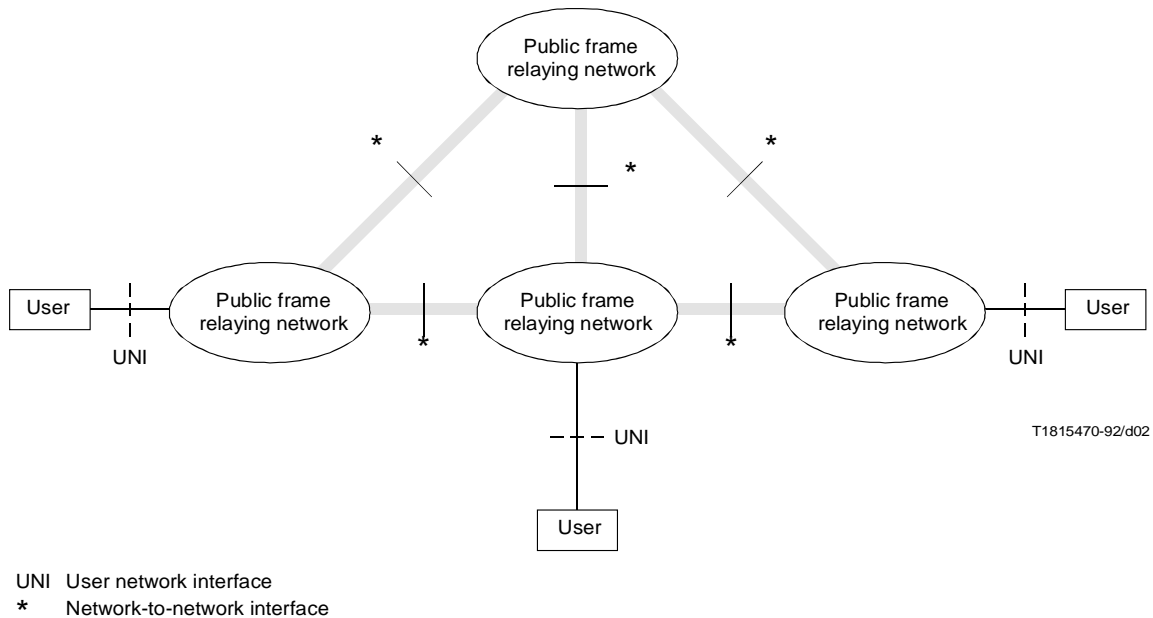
Public frame relaying network

*

*

*

User

Public frame relaying network

Public frame relaying network

Public frame relaying network

User

UNI

*

*

UNI

UNI

T1815470-92/d02

User

UNI User network interface
* Network-to-network interface